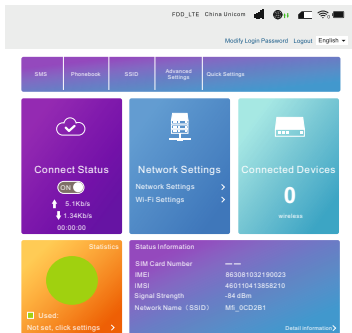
FDD_LTE China Unicom

Modify Login Password Logout English

SMS
Phonebook
SSID
Advanced Settings
Quick Settings

Connect Status
ON
5.1Kb/s
1.34Kb/s
00:00:00

Network Settings
Network Settings
Wi-Fi Settings

Connected Devices
0
wireless

Statistics
Used:
Not set, click settings

Status Information
SIM Card Number —
IMEI 863081032190023
IMSI 460110413858210
Signal Strength -84 dBm
Network Name（SSID） MR_0CD2B1
Detail information